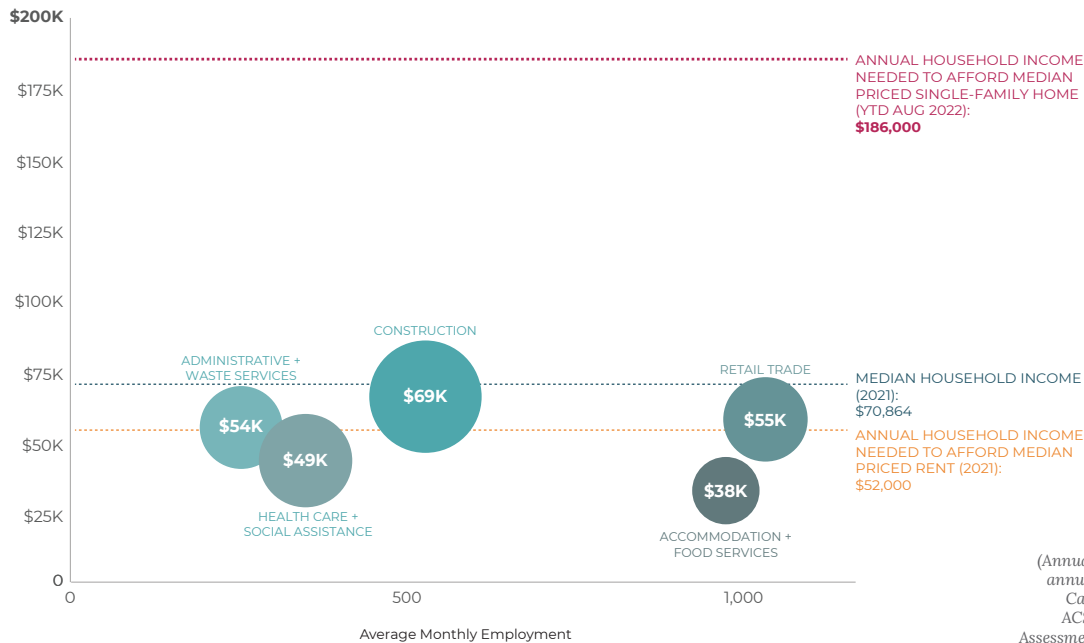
$200K
$175K
$150K
$125K
$100K
$75K
$50K
$25K
0

ANNUAL HOUSEHOLD INCOME NEEDED TO AFFORD MEDIAN PRICED SINGLE-FAMILY HOME (YTD AUG 2022): $186,000

CONSTRUCTION
ADMINISTRATIVE + WASTE SERVICES
RETAIL TRADE
$69K
$54K
$49K
$55K
$38K

MEDIAN HOUSEHOLD INCOME (2021): $70,864

ANNUAL HOUSEHOLD INCOME NEEDED TO AFFORD MEDIAN PRICED RENT (2021): $52,000

HEALTH CARE + SOCIAL ASSISTANCE
ACCOMMODATION + FOOD SERVICES

0
500
1,000
Average Monthly Employment

(Annu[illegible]
annu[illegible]
Ca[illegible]
AC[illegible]
Assessme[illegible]